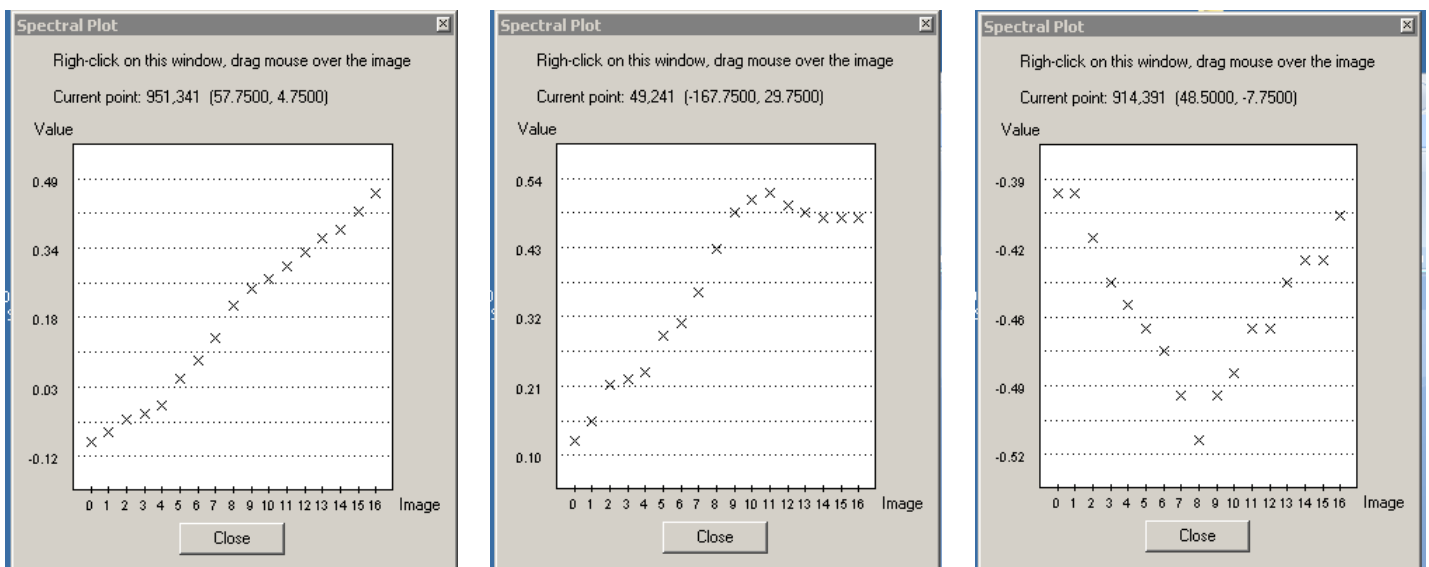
Spectral Plot

Righ-click on this window, drag mouse over the image

Current point: 951,341 (57.7500, 4.7500)

Value

0.49
0.34
0.18
0.03
-0.12

0 1 2 3 4 5 6 7 8 9 10 11 12 13 14 15 16 Image

Close

Spectral Plot

Righ-click on this window, drag mouse over the image

Current point: 49,241 (-167.7500, 29.7500)

Value

0.54
0.43
0.32
0.21
0.10

0 1 2 3 4 5 6 7 8 9 10 11 12 13 14 15 16 Image

Close

Spectral Plot

Righ-click on this window, drag mouse over the image

Current point: 914,391 (48.5000, -7.7500)

Value

-0.39
-0.42
-0.46
-0.49
-0.52

0 1 2 3 4 5 6 7 8 9 10 11 12 13 14 15 16 Image

Close